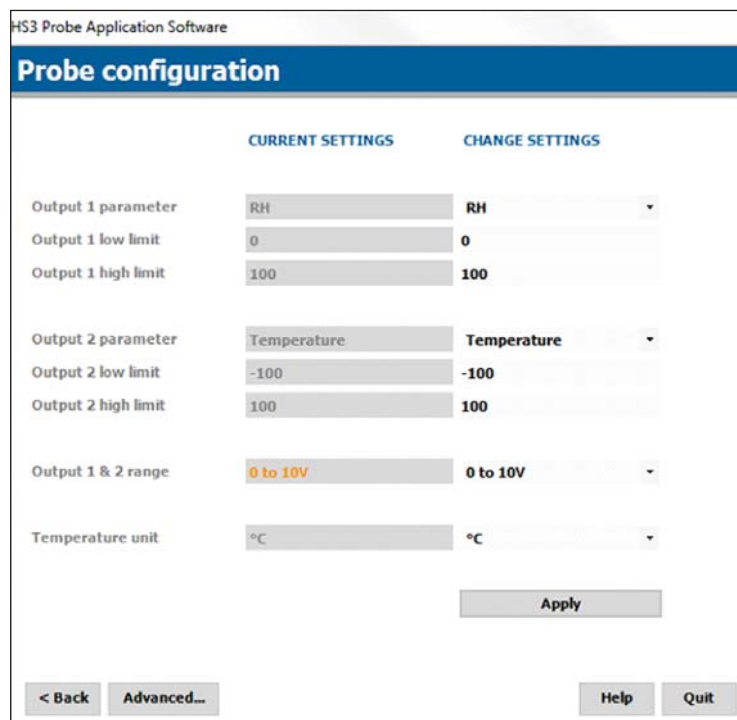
HS3 Probe Application Software

Probe configuration

| | CURRENT SETTINGS | CHANGE SETTINGS |
|---|---|---|
| Output 1 parameter | RH | RH |
| Output 1 low limit | 0 | 0 |
| Output 1 high limit | 100 | 100 |
| Output 2 parameter | Temperature | Temperature |
| Output 2 low limit | -100 | -100 |
| Output 2 high limit | 100 | 100 |
| Output 1 & 2 range | 0 to 10V | 0 to 10V |
| Temperature unit | °C | °C |

Apply

< Back Advanced... Help Quit